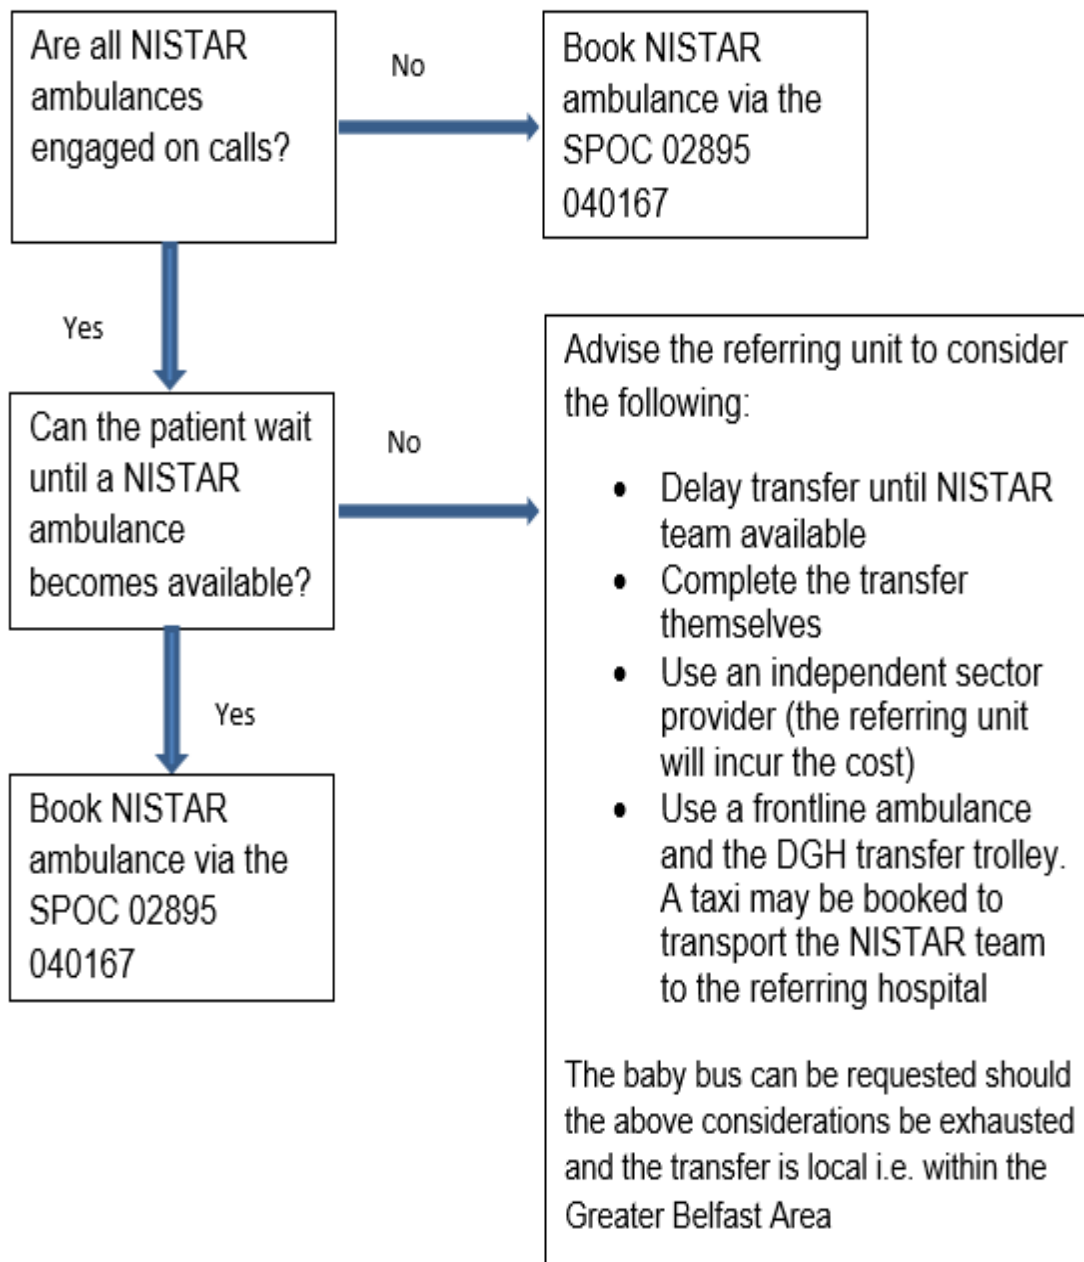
Are all NISTAR ambulances engaged on calls?

No

Book NISTAR ambulance via the SPOC 02895 040167

Yes

Can the patient wait until a NISTAR ambulance becomes available?

No

Advise the referring unit to consider the following:

- Delay transfer until NISTAR team available
- Complete the transfer themselves
- Use an independent sector provider (the referring unit will incur the cost)
- Use a frontline ambulance and the DGH transfer trolley. A taxi may be booked to transport the NISTAR team to the referring hospital

The baby bus can be requested should the above considerations be exhausted and the transfer is local i.e. within the Greater Belfast Area

Yes

Book NISTAR ambulance via the SPOC 02895 040167